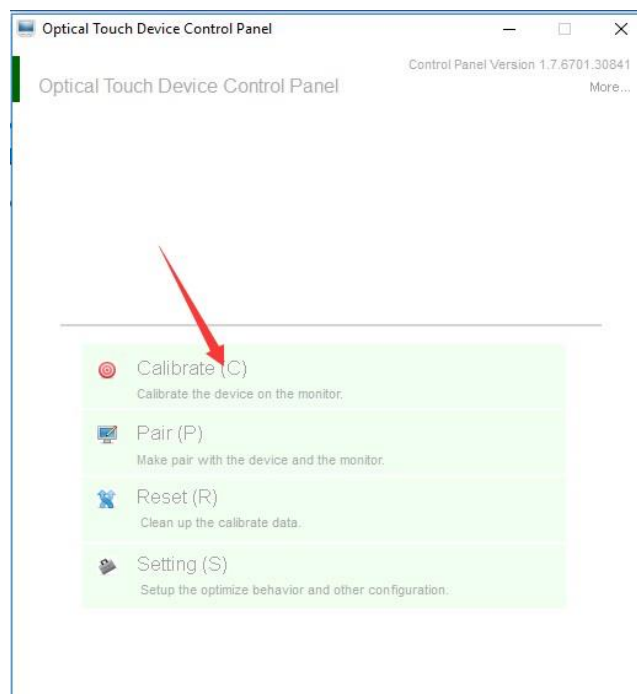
Optical Touch Device Control Panel

Control Panel Version 1.7.6701.30841

Optical Touch Device Control Panel

More...

Calibrate (C)
Calibrate the device on the monitor.

Pair (P)
Make pair with the device and the monitor.

Reset (R)
Clean up the calibrate data.

Setting (S)
Setup the optimize behavior and other configuration.